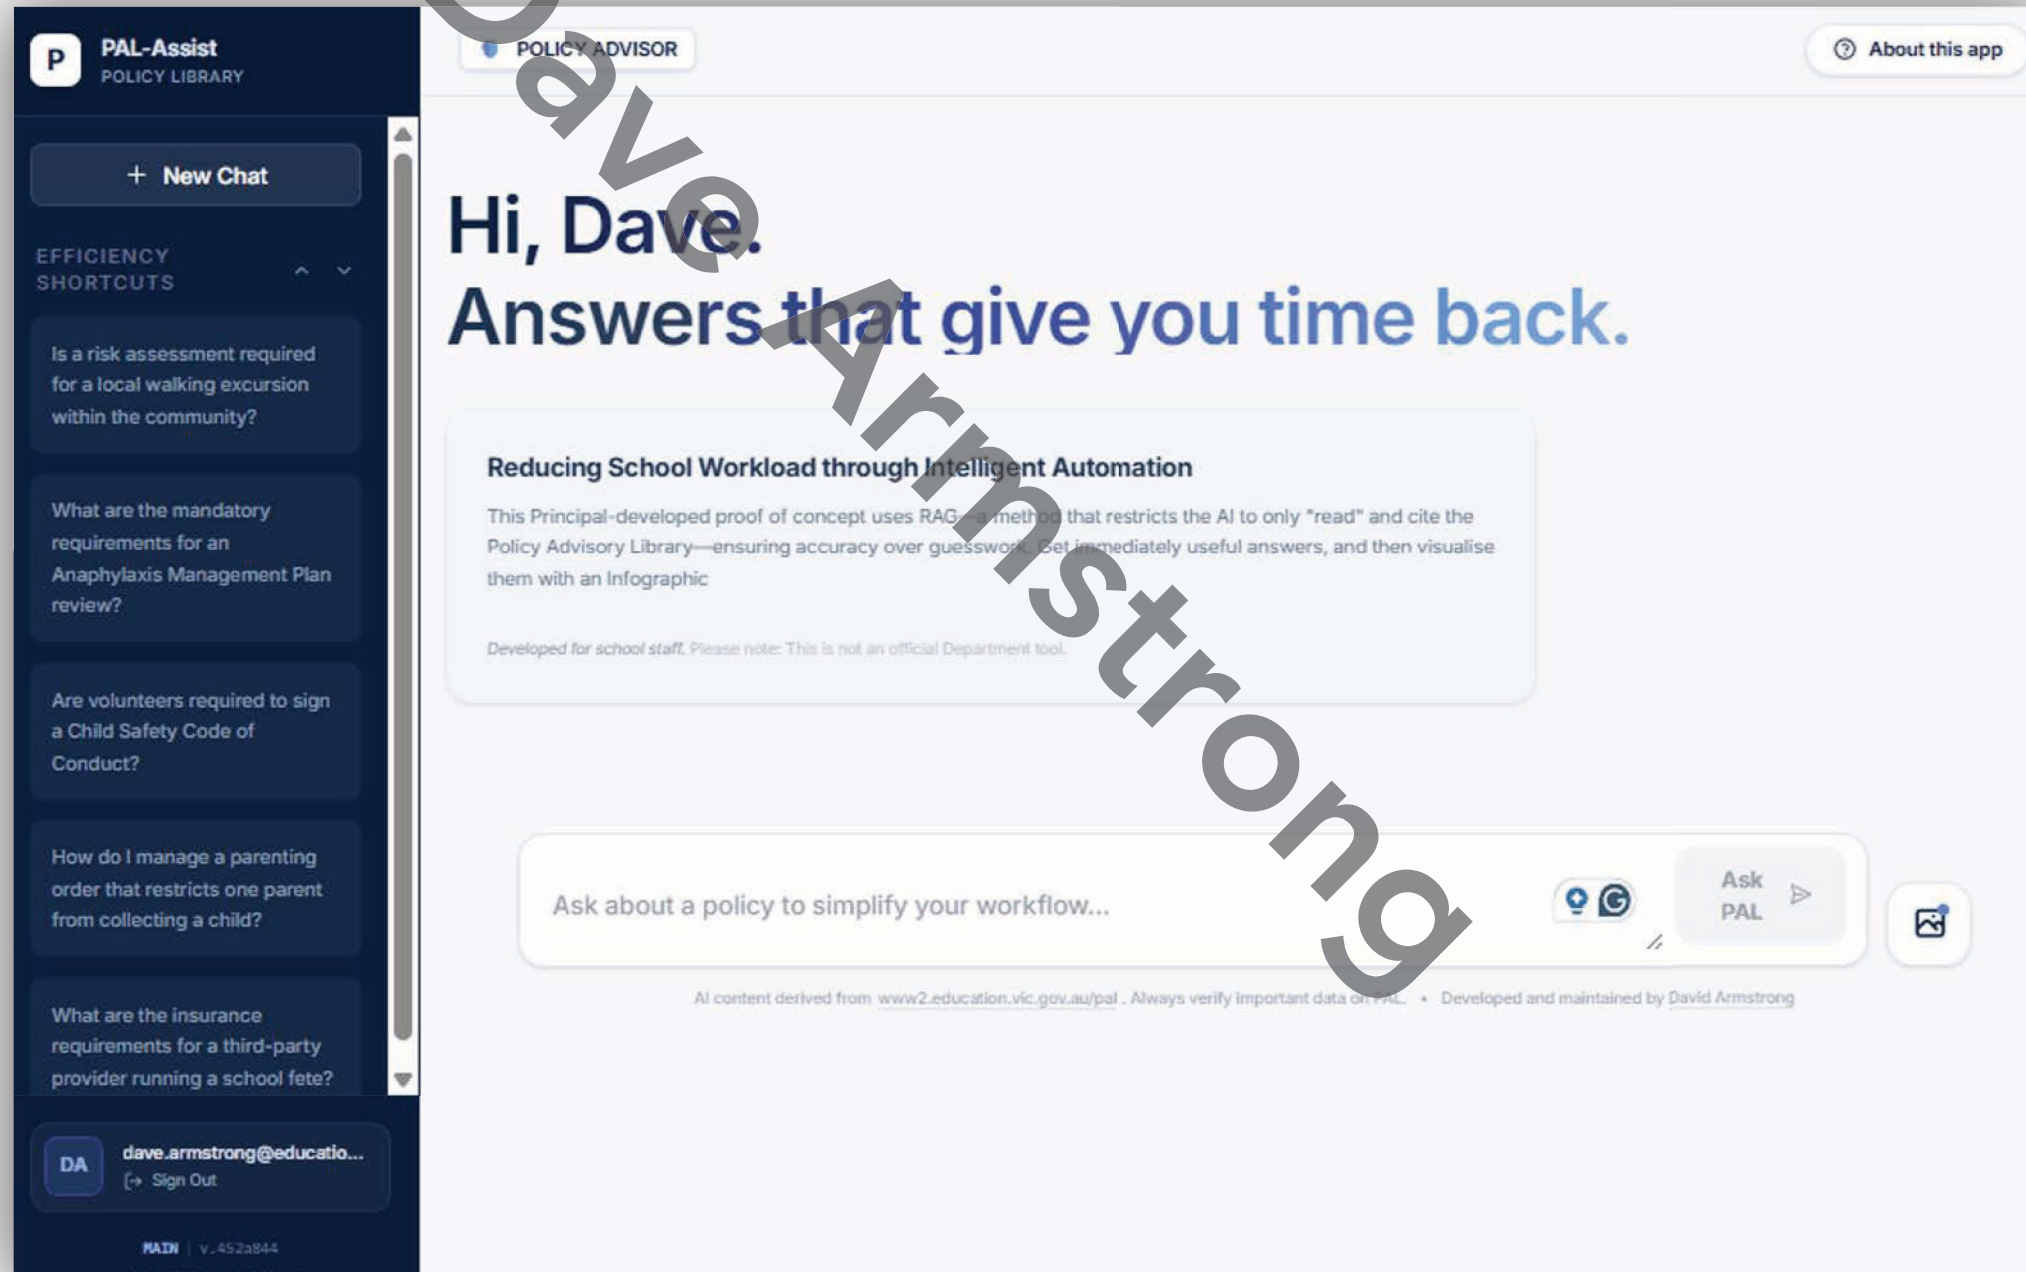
P PAL-Assist
POLICY LIBRARY

+ New Chat

EFFICIENCY SHORTCUTS

Is a risk assessment required for a local walking excursion within the community?

What are the mandatory requirements for an Anaphylaxis Management Plan review?

Are volunteers required to sign a Child Safety Code of Conduct?

How do I manage a parenting order that restricts one parent from collecting a child?

What are the insurance requirements for a third-party provider running a school fete?

DA dave.armstrong@educatio...
Sign Out

MAIN | v.452a844

POLICY ADVISOR

About this app

Dave Armstrong

Hi, Dave.
Answers that give you time back.

Reducing School Workload through Intelligent Automation

This Principal-developed proof of concept uses RAG—a method that restricts the AI to only "read" and cite the Policy Advisory Library—ensuring accuracy over guesswork. Get immediately useful answers, and then visualise them with an Infographic

Developed for school staff. Please note: This is not an official Department tool.

Ask about a policy to simplify your workflow...

Ask PAL

AI content derived from www2.education.vic.gov.au/pal . Always verify important data on PAL. • Developed and maintained by David Armstrong